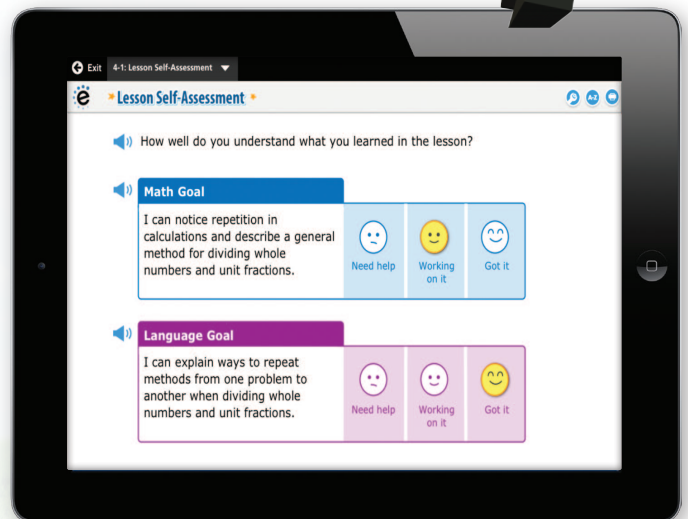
Exit 4-1: Lesson Self-Assessment

Lesson Self-Assessment

A-Z

How well do you understand what you learned in the lesson?

Math Goal

I can notice repetition in calculations and describe a general method for dividing whole numbers and unit fractions.

Need help

Working on it

Got it

Language Goal

I can explain ways to repeat methods from one problem to another when dividing whole numbers and unit fractions.

Need help

Working on it

Got it